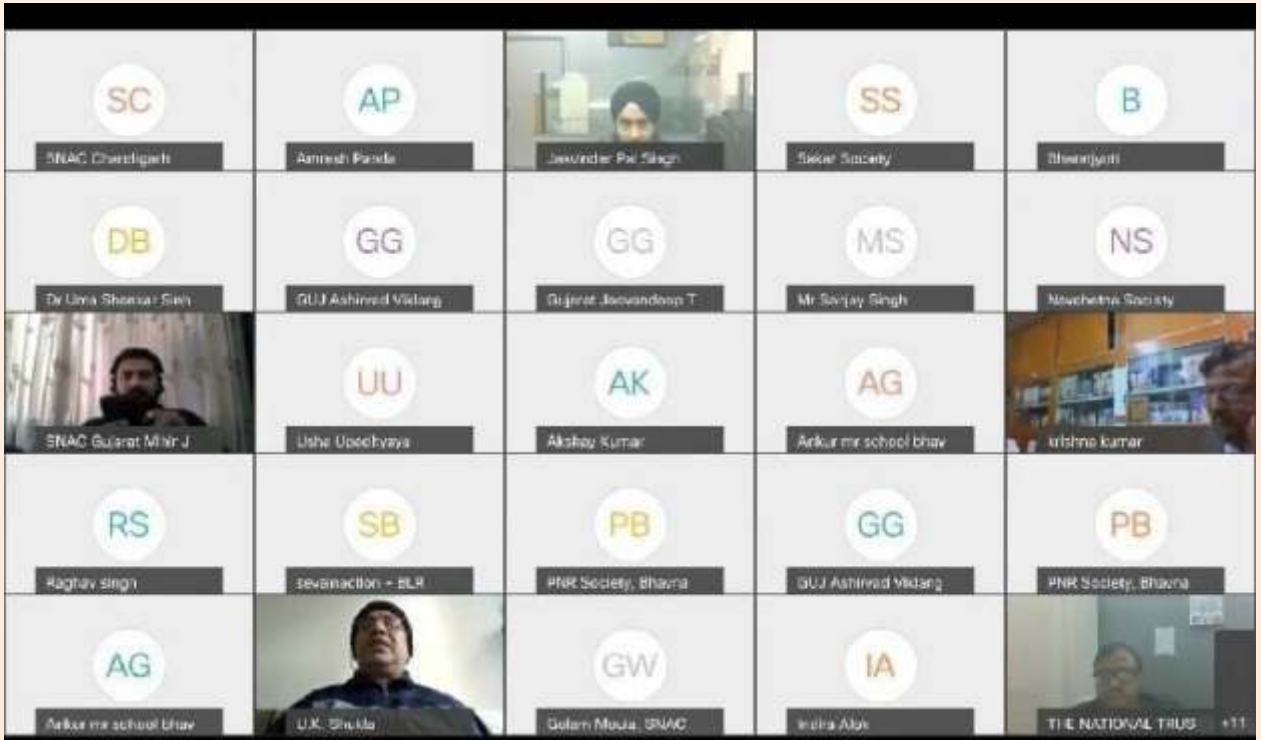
SC
SNAC Chandigarh

AP
Amresh Panda

Jaswinder Pal Singh

SS
Sewa Society

B
Bhavanjyoti

DB
Dr Uma Shankar Sinh

GG
GUJ Ashirvad Viklang

GG
Gujarat Jeevandeep T

MS
Mr Sanjay Singh

NS
Navchetna Society

SNAC Gujarat Mihir J

UU
Usha Upadhyaya

AK
Akshay Kumar

AG
Ankur mr school bhav

krishna kumar

RS
Raghav singh

SB
sevainaction - BLR

PB
PNR Society, Bhavna

GG
GUJ Ashirvad Viklang

PB
PNR Society, Bhavna

AG
Ankur mr school bhav

U.K. Shukla

GW
Golam Moula, SNAC

IA
Indira Alok

THE NATIONAL TRUS

+11